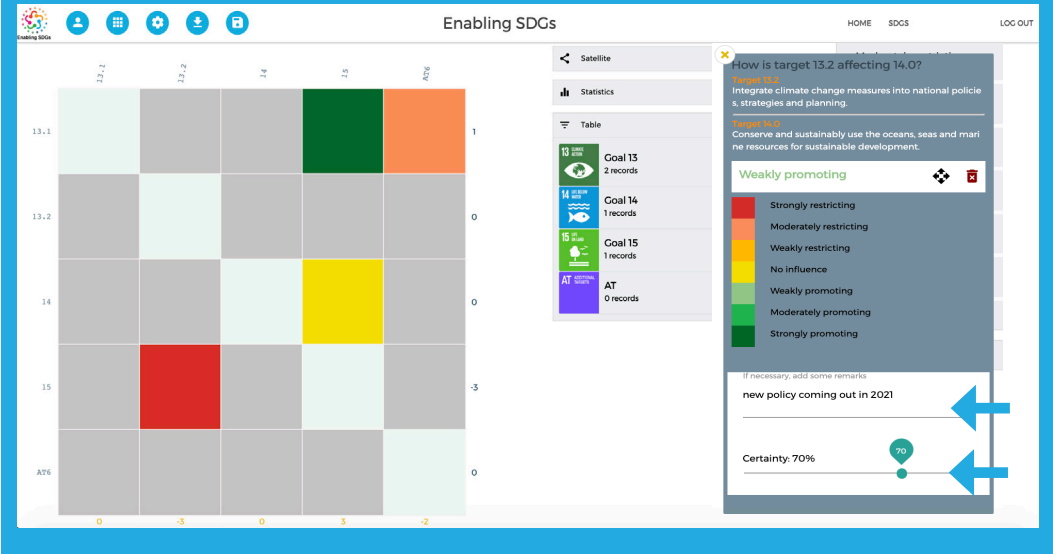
Enabling SDGs

Enabling SDGs

HOME SDGS LOG OUT

|  | 13.1 | 13.2 | 14 | 15 | AT6 |  |
|---|---|---|---|---|---|---|
| 13.1 |  |  |  |  |  | 1 |
| 13.2 |  |  |  |  |  | 0 |
| 14 |  |  |  |  |  | 0 |
| 15 |  |  |  |  |  | -3 |
| AT6 |  |  |  |  |  | 0 |
|  | 0 | -3 | 0 | 3 | -2 |  |

Satellite

Statistics

Table

13 CLIMATE ACTION Goal 13 2 records

14 LIFE BELOW WATER Goal 14 1 records

15 LIFE ON LAND Goal 15 1 records

AT ADDITIONAL TARGETS AT 0 records

How is target 13.2 affecting 14.0?

Target 13.2
Integrate climate change measures into national policies, strategies and planning.

Target 14.0
Conserve and sustainably use the oceans, seas and marine resources for sustainable development.

Weakly promoting

Strongly restricting
Moderately restricting
Weakly restricting
No influence
Weakly promoting
Moderately promoting
Strongly promoting

If necessary, add some remarks
new policy coming out in 2021

Certainty: 70%
70